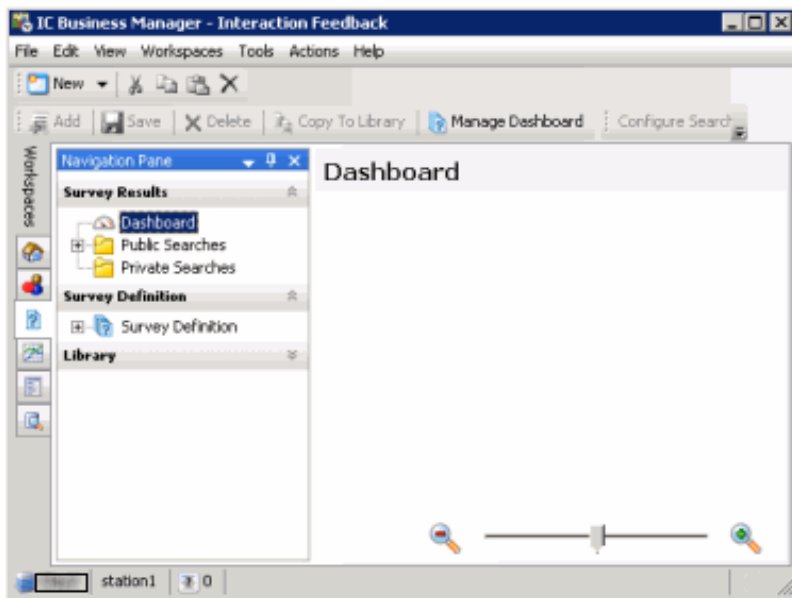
IC Business Manager - Interaction Feedback

File Edit View Workspaces Tools Actions Help

New

Add Save Delete Copy To Library Manage Dashboard Configure Search

Workspaces

Navigation Pane

Survey Results

Dashboard

Public Searches

Private Searches

Survey Definition

Survey Definition

Library

Dashboard

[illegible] station1 0